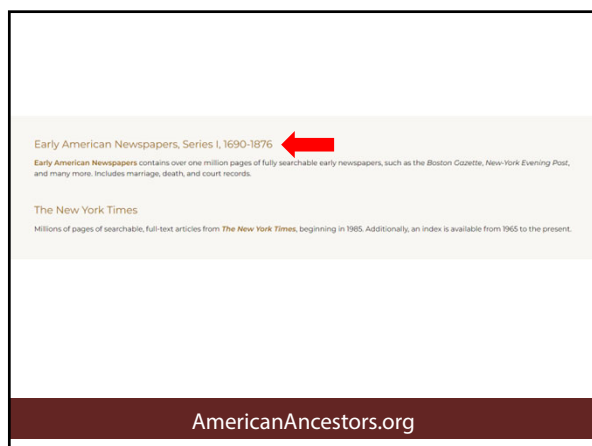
Early American Newspapers, Series I, 1690-1876

**Early American Newspapers** contains over one million pages of fully searchable early newspapers, such as the *Boston Gazette*, *New-York Evening Post*, and many more. Includes marriage, death, and court records.

The New York Times

Millions of pages of searchable, full-text articles from ***The New York Times***, beginning in 1985. Additionally, an index is available from 1965 to the present.

AmericanAncestors.org